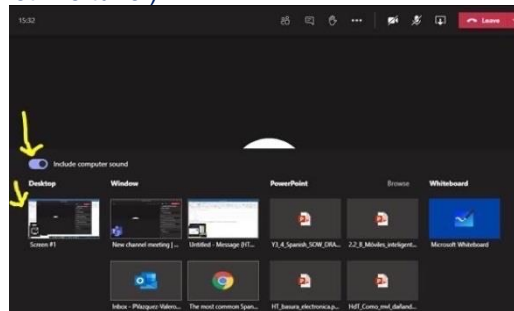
15:32

Leave

Include computer sound

Desktop

Window

PowerPoint

Browse

Whiteboard

Screen #1

New channel meeting |...

Untitled - Message (HT...

Y3_4_Spanish_SOW_DRA...

2.2_9_Móviles_inteligent...

Microsoft Whiteboard

Inbox - Piñazquez-Valero...

The most common Span...

HT_basura_electronica.p...

HdT_Como_mol_dafand...